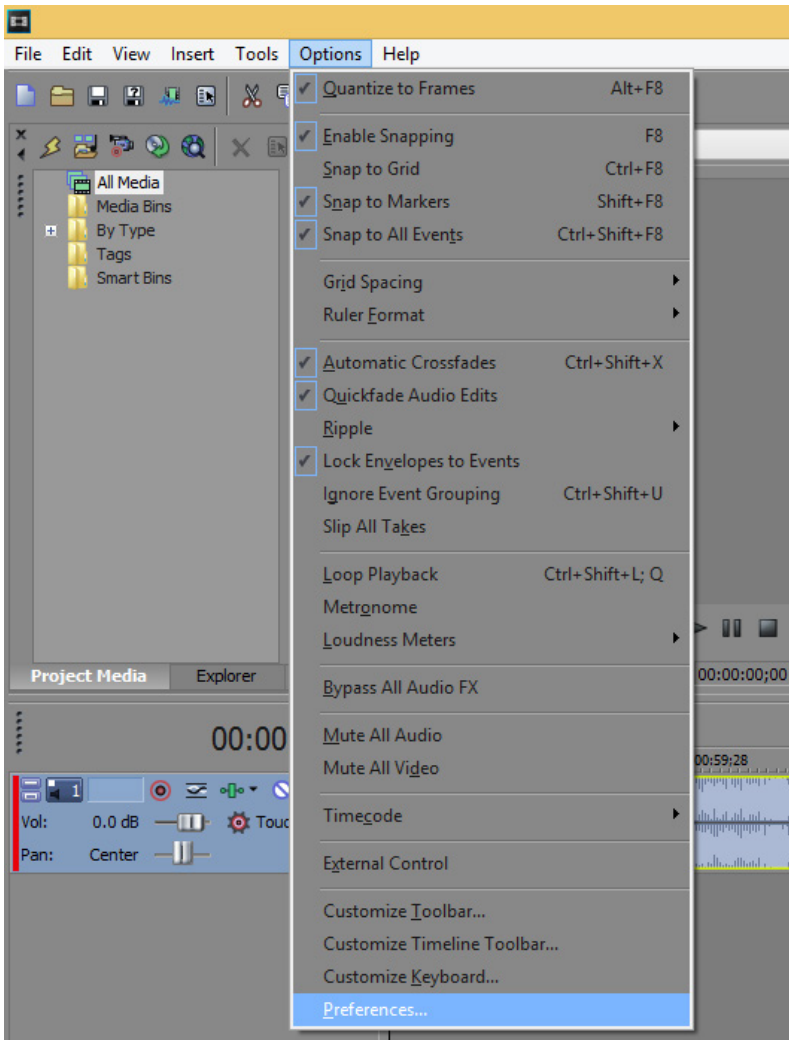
File Edit View Insert Tools Options Help

All Media
Media Bins
By Type
Tags
Smart Bins

Project Media Explorer

00:00

1
Vol: 0.0 dB Touc
Pan: Center

Quantize to Frames Alt+F8
Enable Snapping F8
Snap to Grid Ctrl+F8
Snap to Markers Shift+F8
Snap to All Events Ctrl+Shift+F8
Grid Spacing
Ruler Format
Automatic Crossfades Ctrl+Shift+X
Quickfade Audio Edits
Ripple
Lock Envelopes to Events
Ignore Event Grouping Ctrl+Shift+U
Slip All Takes
Loop Playback Ctrl+Shift+L; Q
Metronome
Loudness Meters
Bypass All Audio FX
Mute All Audio
Mute All Video
Timecode
External Control
Customize Toolbar...
Customize Timeline Toolbar...
Customize Keyboard...
Preferences...

00:00:00;00
00:59:28